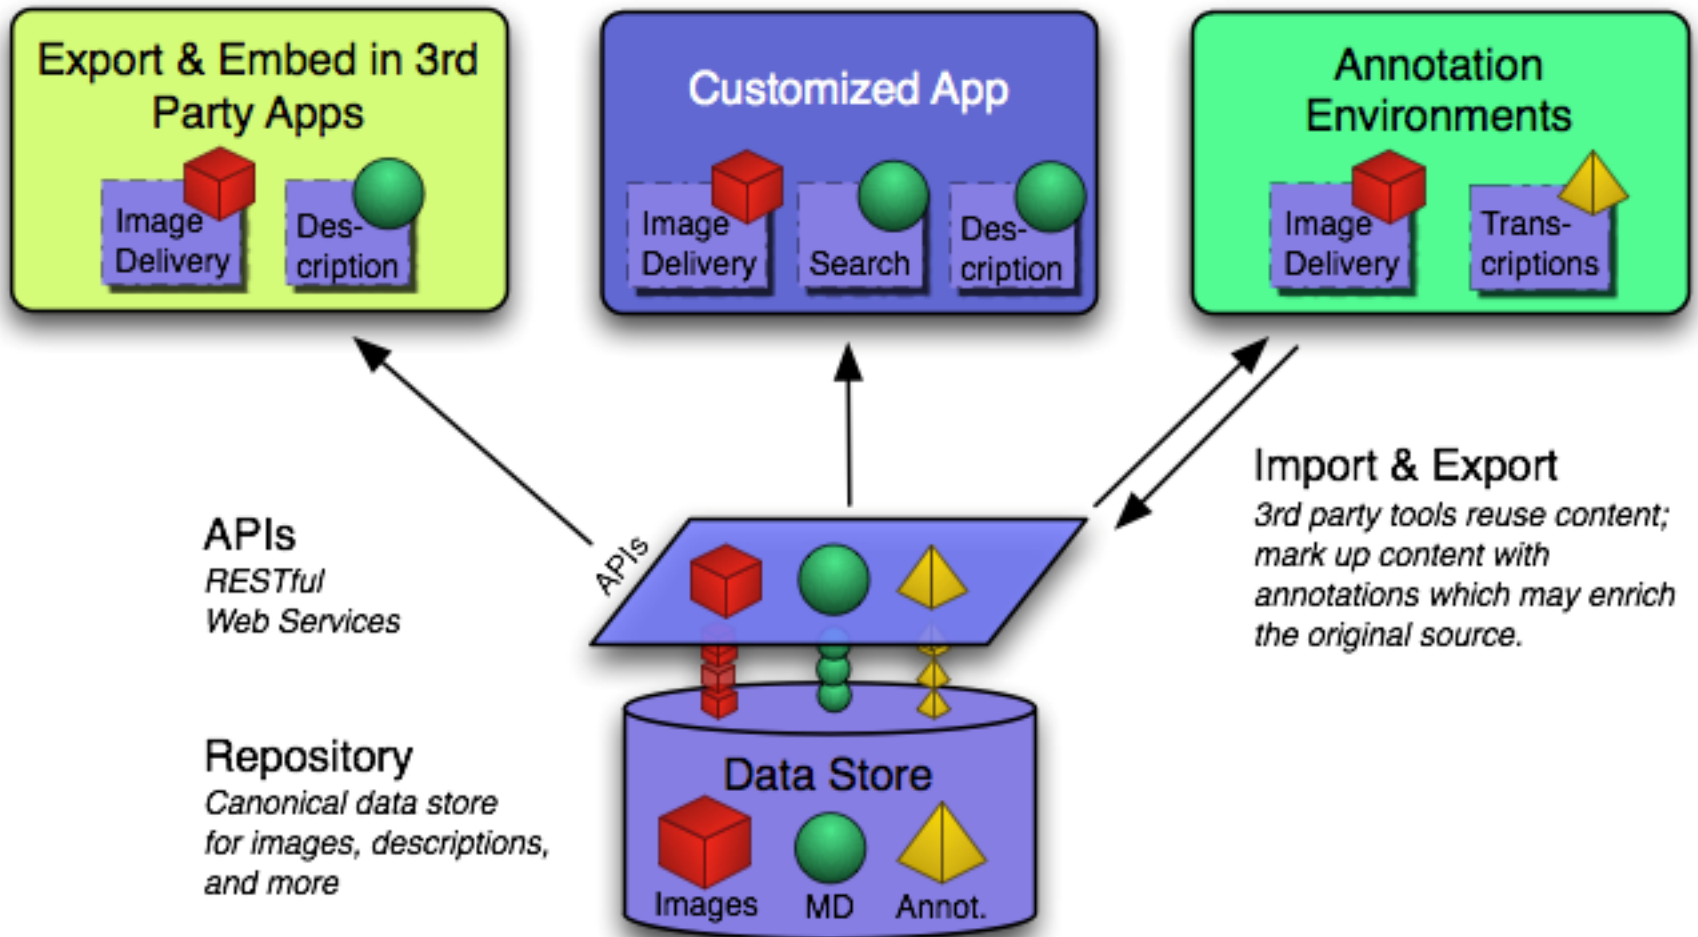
Export & Embed in 3rd Party Apps

Image Delivery

Description

Customized App

Image Delivery

Search

Description

Annotation Environments

Image Delivery

Transcriptions

APIs
*RESTful Web Services*

APIs

Import & Export
*3rd party tools reuse content; mark up content with annotations which may enrich the original source.*

Repository
*Canonical data store for images, descriptions, and more*

Data Store

Images

MD

Annot.